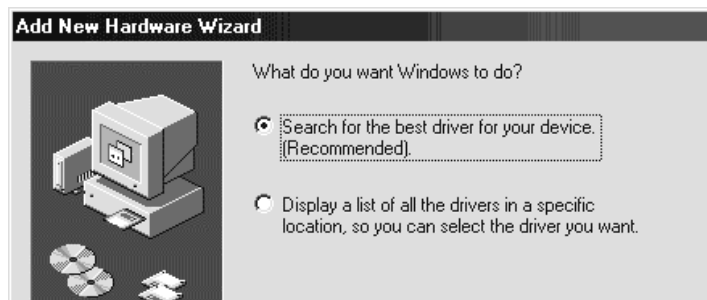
Add New Hardware Wizard

What do you want Windows to do?

Search for the best driver for your device. (Recommended).

Display a list of all the drivers in a specific location, so you can select the driver you want.